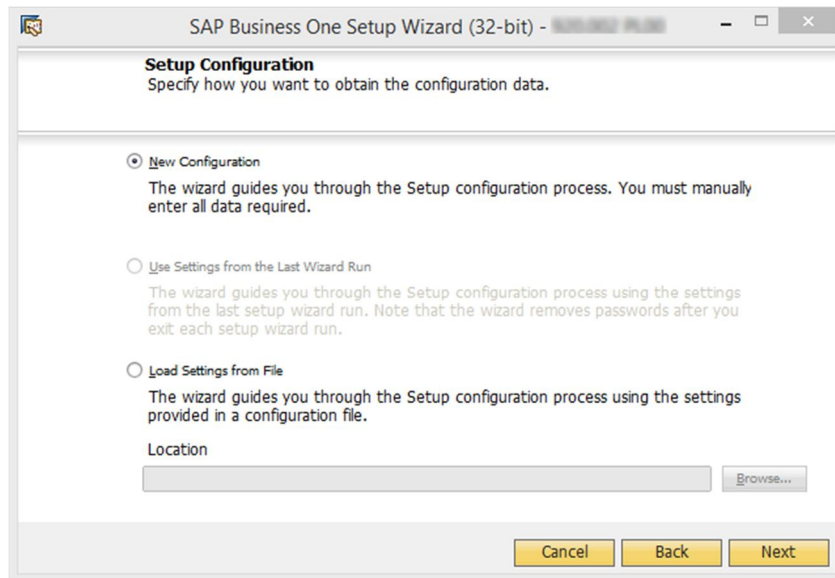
SAP Business One Setup Wizard (32-bit) - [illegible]

Setup Configuration
Specify how you want to obtain the configuration data.

New Configuration

The wizard guides you through the Setup configuration process. You must manually enter all data required.

Use Settings from the Last Wizard Run

The wizard guides you through the Setup configuration process using the settings from the last setup wizard run. Note that the wizard removes passwords after you exit each setup wizard run.

Load Settings from File

The wizard guides you through the Setup configuration process using the settings provided in a configuration file.

Location

Browse...

Cancel Back Next